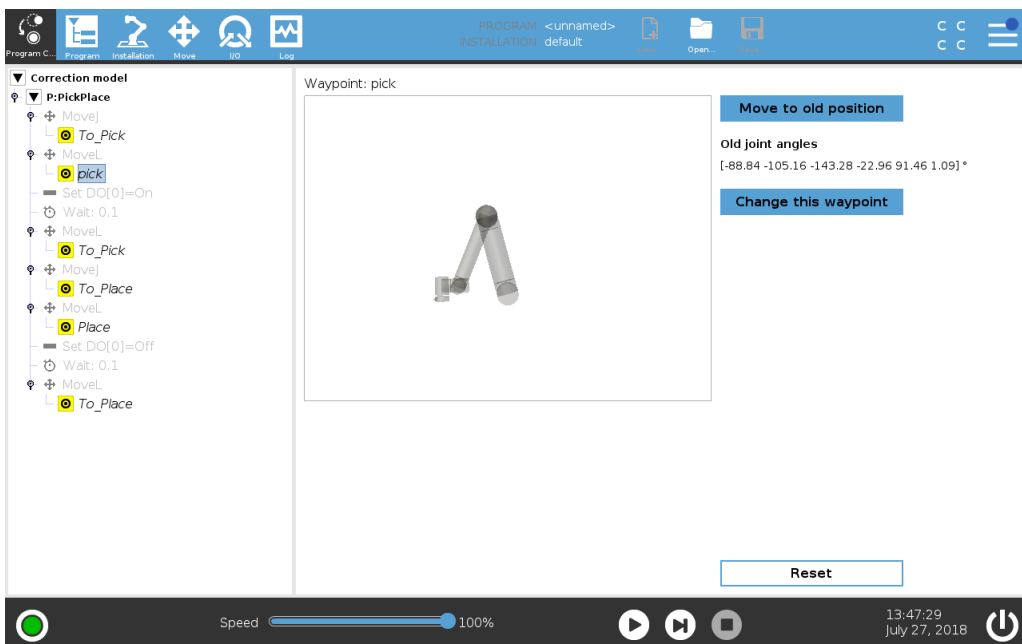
Program C... Program Installation Move I/O Log

PROGRAM <unnamed>
INSTALLATION default

New... Open... Save...

C C
C C

Correction model
P:PickPlace
MoveJ
To_Pick
MoveL
pick
Set DO[0]=On
Wait: 0.1
MoveL
To_Pick
MoveJ
To_Place
MoveL
Place
Set DO[0]=Off
Wait: 0.1
MoveL
To_Place

Waypoint: pick

Move to old position

Old joint angles

[-88.84 -105.16 -143.28 -22.96 91.46 1.09] °

Change this waypoint

Reset

Speed 100%

13:47:29
July 27, 2018